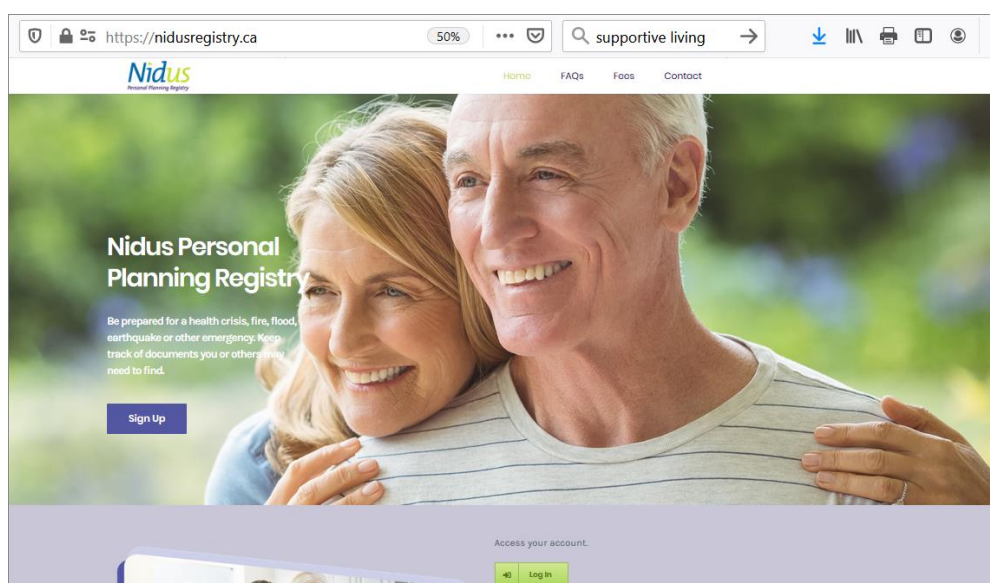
https://nidusregistry.ca

50%

•••

supportive living

Nidus
Personal Planning Registry

Home

FAQs

Fees

Contact

Nidus Personal Planning Registry

Be prepared for a health crisis, fire, flood, earthquake or other emergency. Keep track of documents you or others may need to find.

Sign Up

Access your account.

Log In